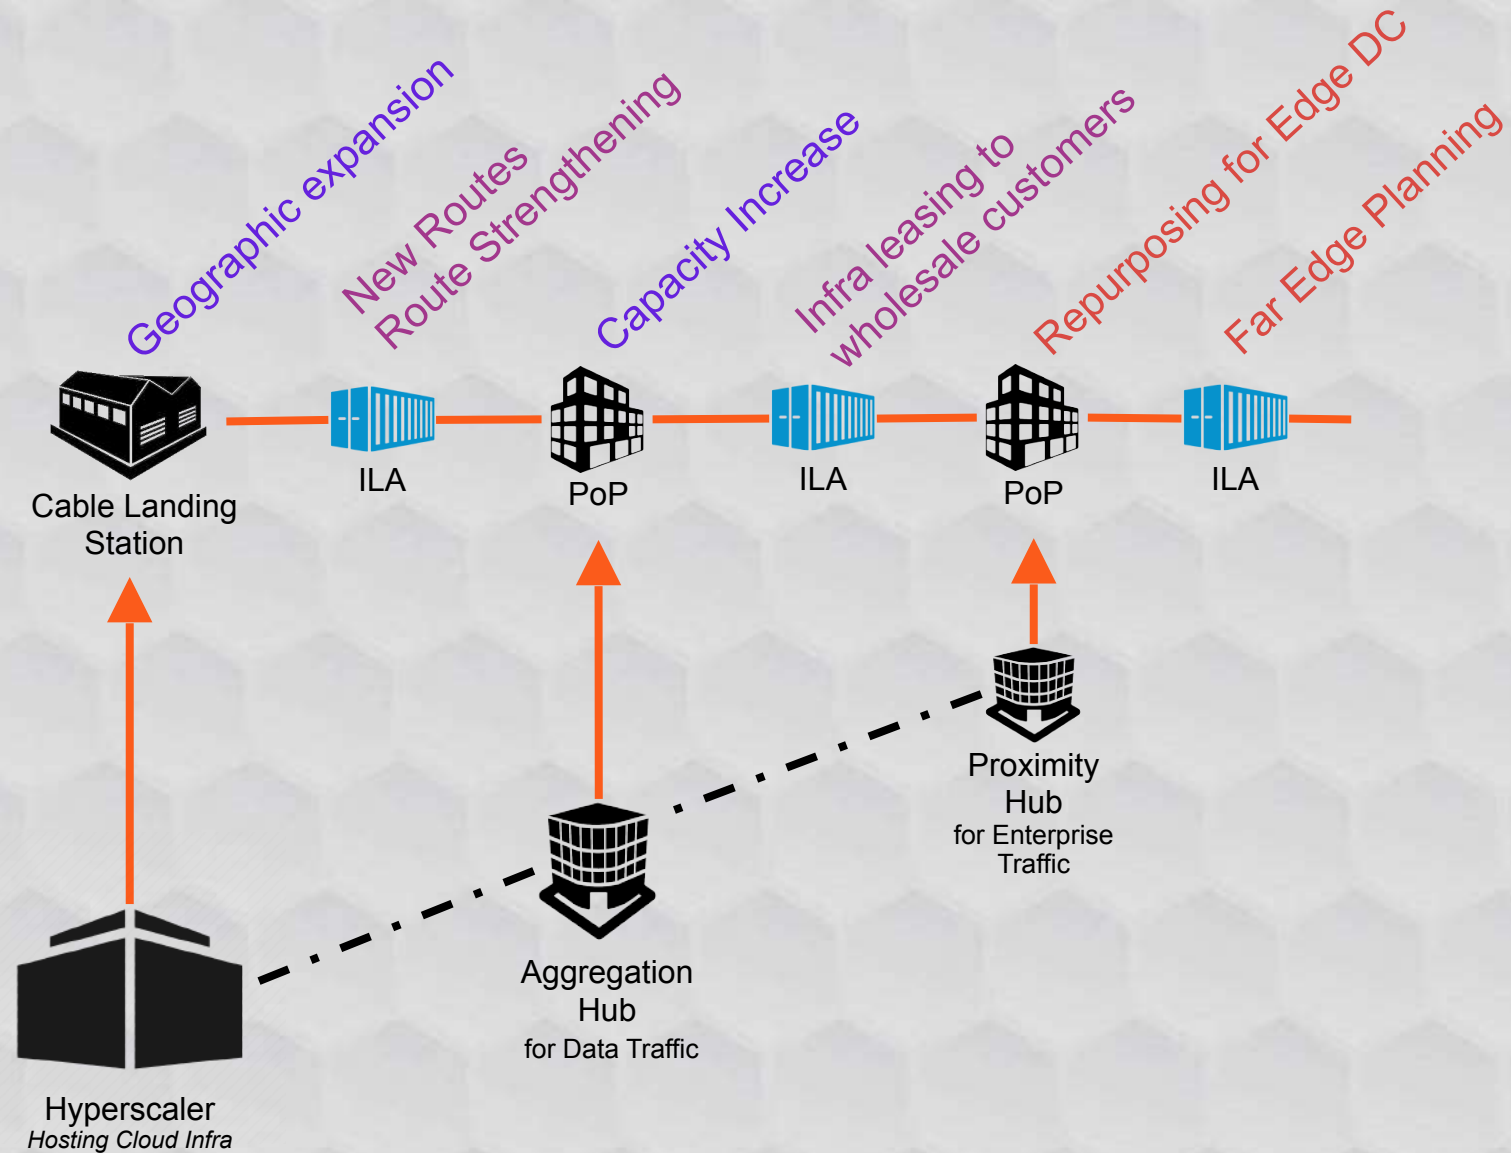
Geographic expansion

New Routes
Route Strengthening

Capacity Increase

Infra leasing to
wholesale customers

Repurposing for Edge DC

Far Edge Planning

Cable Landing
Station

ILA

PoP

ILA

PoP

ILA

Proximity
Hub
for Enterprise
Traffic

Aggregation
Hub
for Data Traffic

Hyperscaler
Hosting Cloud Infra